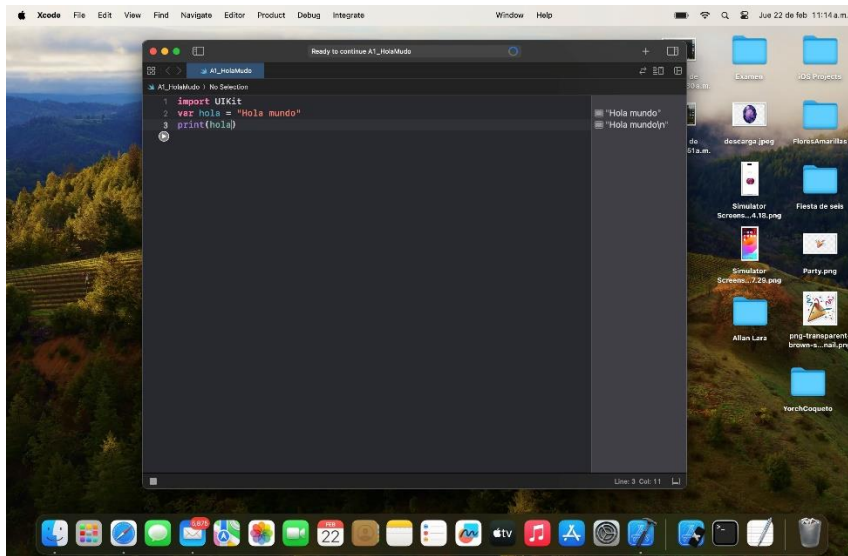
Xcode File Edit View Find Navigate Editor Product Debug Integrate Window Help Jue 22 de feb 11:14 a.m.

Ready to continue A1_HolaMudo

A1_HolaMudo

A1_HolaMudo 〉 No Selection

1 import UIKit
2 var hola = "Hola mundo"
3 print(hola)

"Hola mundo"
"Hola mundo\n"

Line: 3 Col: 11

Examen
iOS Projects
descarga.jpeg
FloresAmarillas
Simulator Screens...4.18.png
Fiesta de seis
Simulator Screens...7.29.png
Party.png
Allan Lara
png-transparent brown-s...nail.pn
YorchCoqueto

de
a.m.
de
51a.m.

5,875
FEB
22
tv